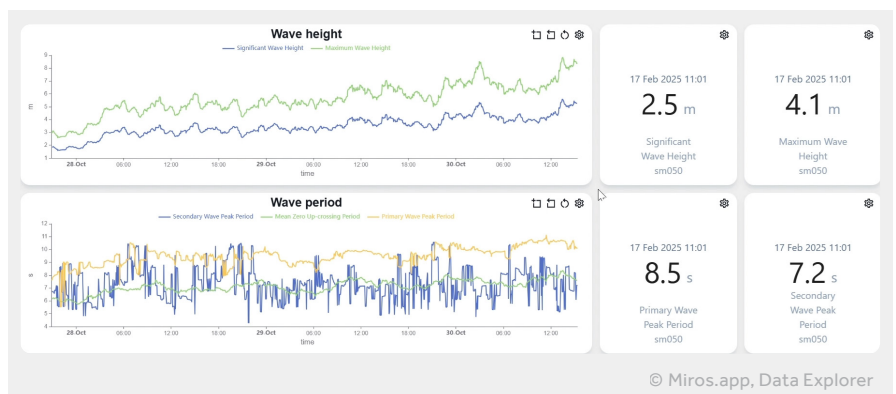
Wave height

Significant Wave Height Maximum Wave Height

9
8
7
6
5
4
3
2
1

m

28 Oct 06:00 12:00 18:00 29 Oct 06:00 12:00 18:00 30 Oct 06:00 12:00

time

17 Feb 2025 11:01

2.5 m

Significant Wave Height sm050

17 Feb 2025 11:01

4.1 m

Maximum Wave Height sm050

Wave period

Secondary Wave Peak Period Mean Zero Up-crossing Period Primary Wave Peak Period

12
11
10
9
8
7
6
5
4

s

28 Oct 06:00 12:00 18:00 29 Oct 06:00 12:00 18:00 30 Oct 06:00 12:00

time

17 Feb 2025 11:01

8.5 s

Primary Wave Peak Period sm050

17 Feb 2025 11:01

7.2 s

Secondary Wave Peak Period sm050

© Miros.app, Data Explorer